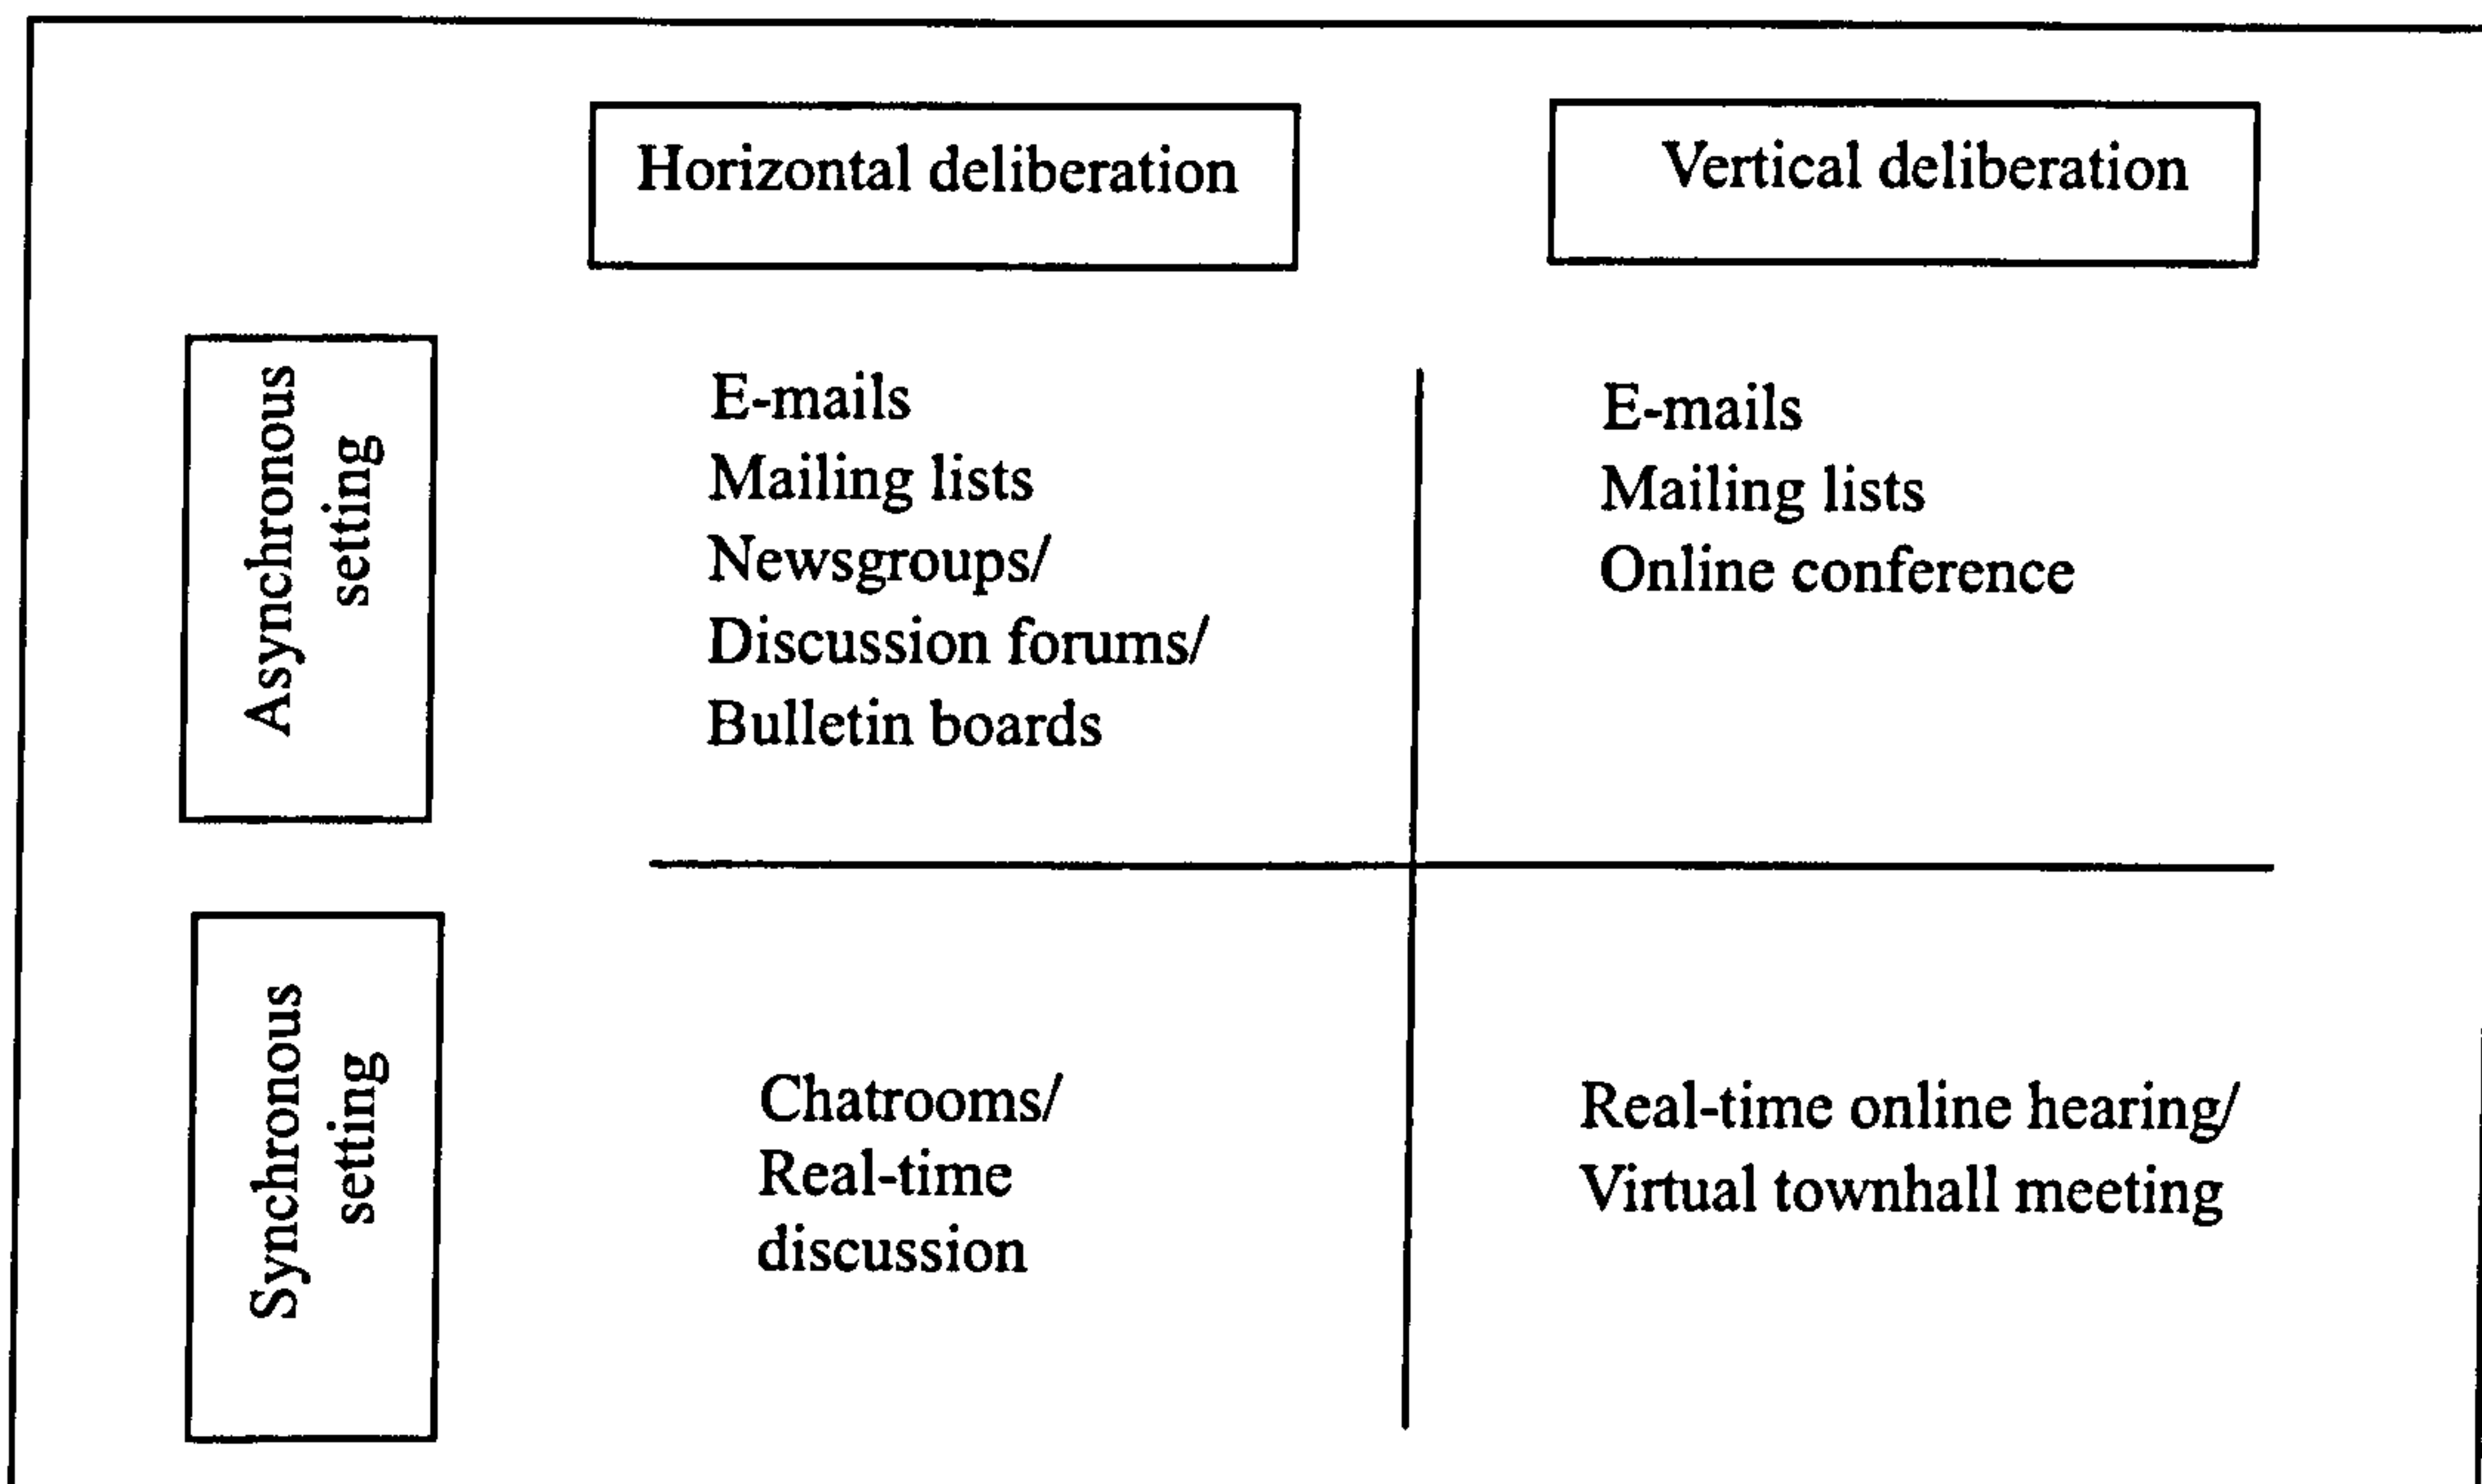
| | Horizontal deliberation | Vertical deliberation |
|---|---|---|
| Asynchronous setting | E-mails<br>Mailing lists<br>Newsgroups/<br>Discussion forums/<br>Bulletin boards | E-mails<br>Mailing lists<br>Online conference |
| Synchronous setting | Chatrooms/<br>Real-time<br>discussion | Real-time online hearing/<br>Virtual townhall meeting |